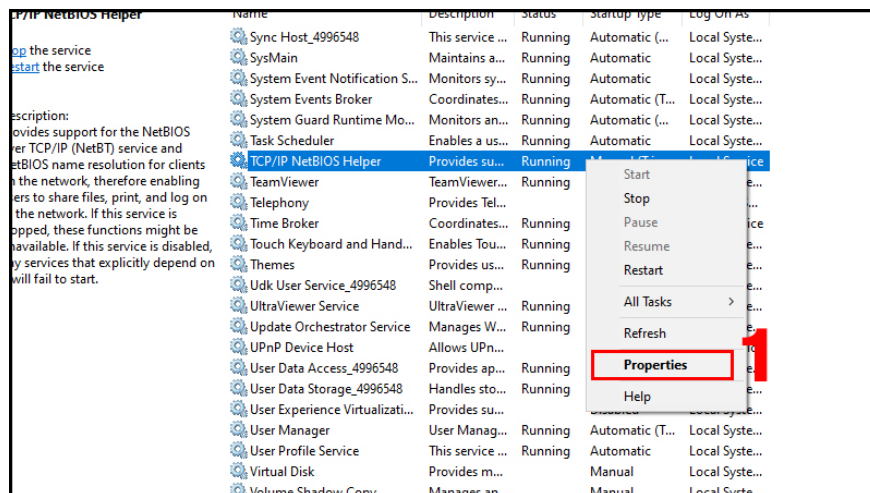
CP/IP NetBIOS Helper

op the service
estart the service

escription:
ovides support for the NetBIOS
er TCP/IP (NetBT) service and
etBIOS name resolution for clients
n the network, therefore enabling
ers to share files, print, and log on
the network. If this service is
opped, these functions might be
navailable. If this service is disabled,
ny services that explicitly depend on
will fail to start.

| Name | Description | Status | Startup Type | Log On As |
|---|---|---|---|---|
| Sync Host_4996548 | This service ... | Running | Automatic (... | Local Syste... |
| SysMain | Maintains a... | Running | Automatic | Local Syste... |
| System Event Notification S... | Monitors sy... | Running | Automatic | Local Syste... |
| System Events Broker | Coordinates... | Running | Automatic (T... | Local Syste... |
| System Guard Runtime Mo... | Monitors an... | Running | Automatic (... | Local Syste... |
| Task Scheduler | Enables a us... | Running | Automatic | Local Syste... |
| TCP/IP NetBIOS Helper | Provides su... | Running | Manual (Tri... | Local Service |
| TeamViewer | TeamViewer... | Running | | |
| Telephony | Provides Tel... | | | |
| Time Broker | Coordinates... | Running | | ice |
| Touch Keyboard and Hand... | Enables Tou... | Running | | |
| Themes | Provides us... | Running | | |
| Udk User Service_4996548 | Shell comp... | | | |
| UltraViewer Service | UltraViewer ... | Running | | |
| Update Orchestrator Service | Manages W... | Running | | |
| UPnP Device Host | Allows UPn... | | | |
| User Data Access_4996548 | Provides ap... | Running | | |
| User Data Storage_4996548 | Handles sto... | Running | | |
| User Experience Virtualizati... | Provides su... | | | |
| User Manager | User Manag... | Running | Automatic (T... | Local Syste... |
| User Profile Service | This service ... | Running | Automatic | Local Syste... |
| Virtual Disk | Provides m... | | Manual | Local Syste... |
| Volume Shadow Copy | Manages an... | | Manual | Local Syste... |

Start
Stop
Pause
Resume
Restart
All Tasks
Refresh
Properties
Help

1